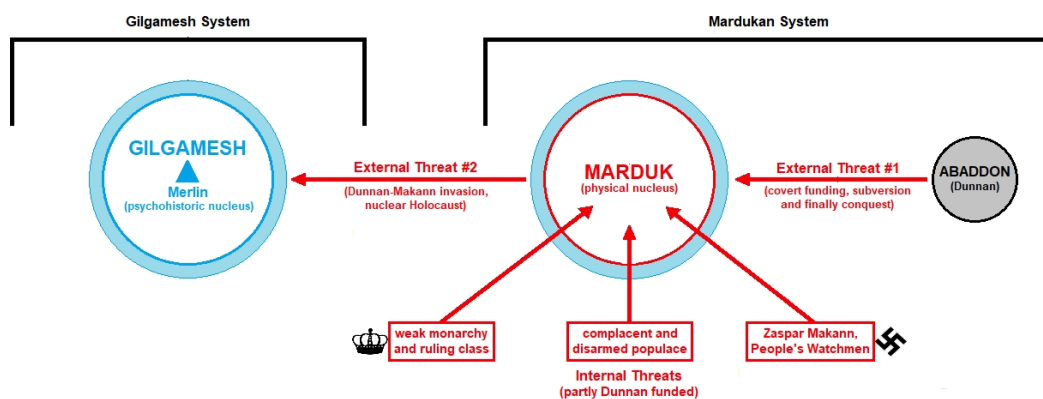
Gilgamesh System

Mardukan System

GILGAMESH
Merlin
(psychohistoric nucleus)

External Threat #2
(Dunnan-Makann invasion, nuclear Holocaust)

MARDUK
(physical nucleus)

External Threat #1
(covert funding, subversion and finally conquest)

ABADDON
(Dunnan)

weak monarchy and ruling class

complacent and disarmed populace

Zaspar Makann, People's Watchmen

Internal Threats
(partly Dunnan funded)